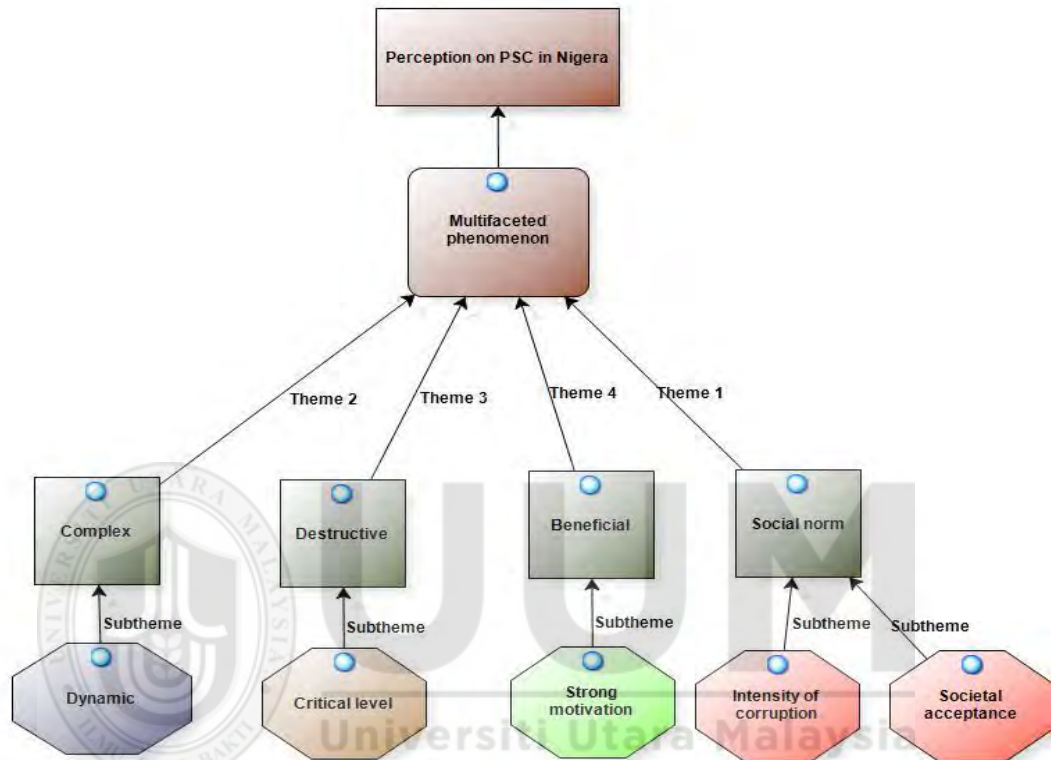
Perception on PSC in Nigera

Multifaceted phenomenon

Theme 2

Theme 3

Theme 4

Theme 1

Complex

Destructive

Beneficial

Social norm

Subtheme

Subtheme

Subtheme

Subtheme

Subtheme

Dynamic

Critical level

Strong motivation

Intensity of corruption

Societal acceptance

UUM

Universiti Utara Malaysia